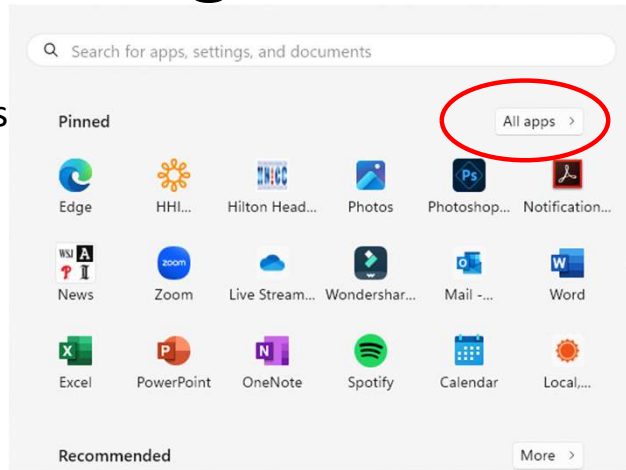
Search for apps, settings, and documents

Pinned

All apps >

Edge
HHI...
Hilton Head...
Photos
Photoshop...
Notification...

News
Zoom
Live Stream...
Wondershar...
Mail -...
Word

Excel
PowerPoint
OneNote
Spotify
Calendar
Local,...

Recommended

More >

zoom

Ps

WSJ A

P I

N

X

P

W